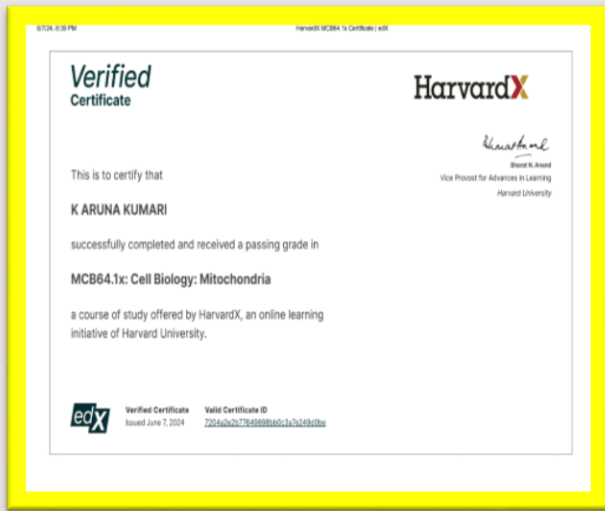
6/7/24, 8:39 PM HarvardX MCB64.1x Certificate | edX

Verified Certificate

HarvardX

Bharat N. Anand
Vice Provost for Advances in Learning
Harvard University

This is to certify that

K ARUNA KUMARI

successfully completed and received a passing grade in

MCB64.1x: Cell Biology: Mitochondria

a course of study offered by HarvardX, an online learning initiative of Harvard University.

edX

Verified Certificate
Issued June 7, 2024

Valid Certificate ID
7204a2e2b7764989bb0c3a7e249d0ba